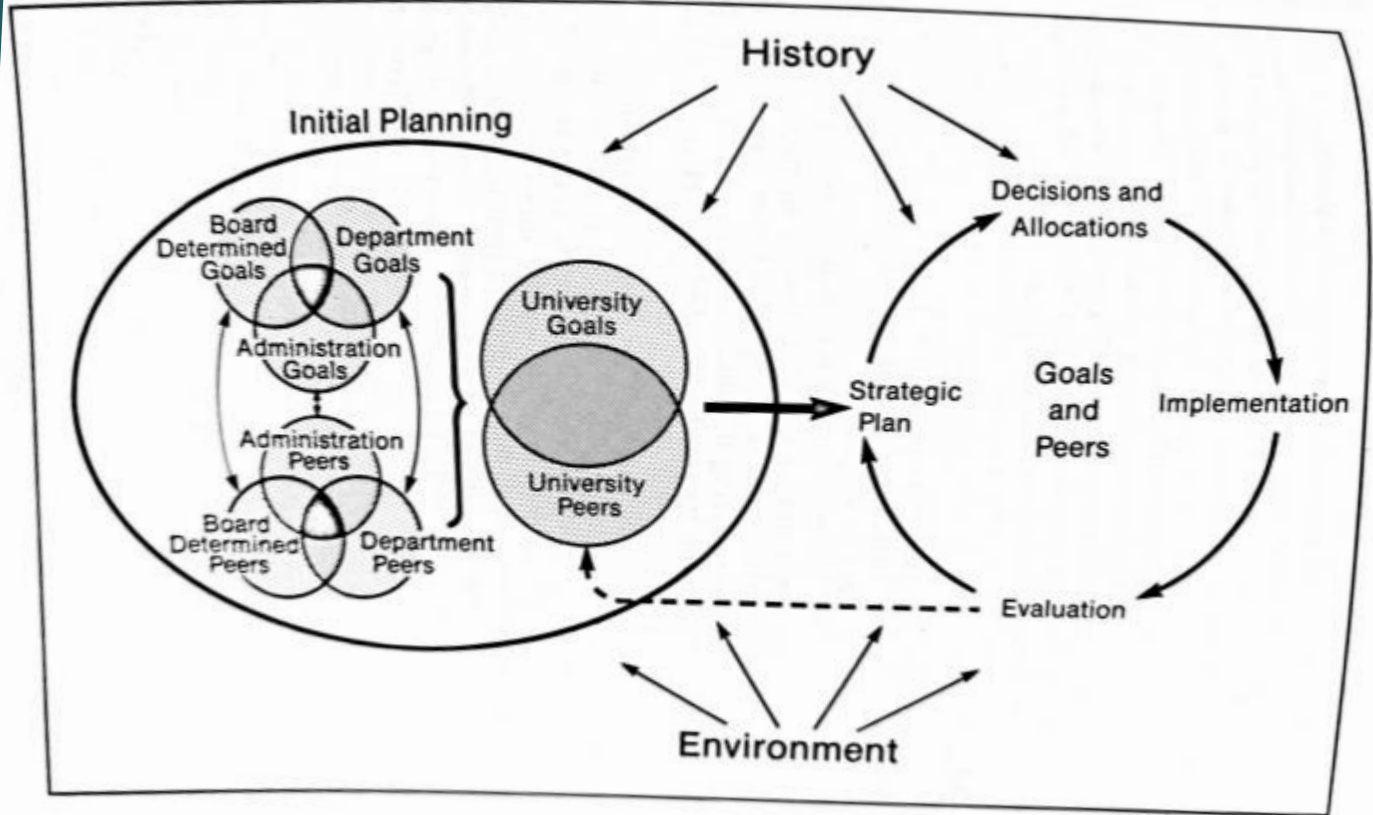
History

Initial Planning

Board Determined Goals

Department Goals

Administration Goals

Administration Peers

Board Determined Peers

Department Peers

University Goals

University Peers

Decisions and Allocations

Strategic Plan

Goals and Peers

Implementation

Evaluation

Environment